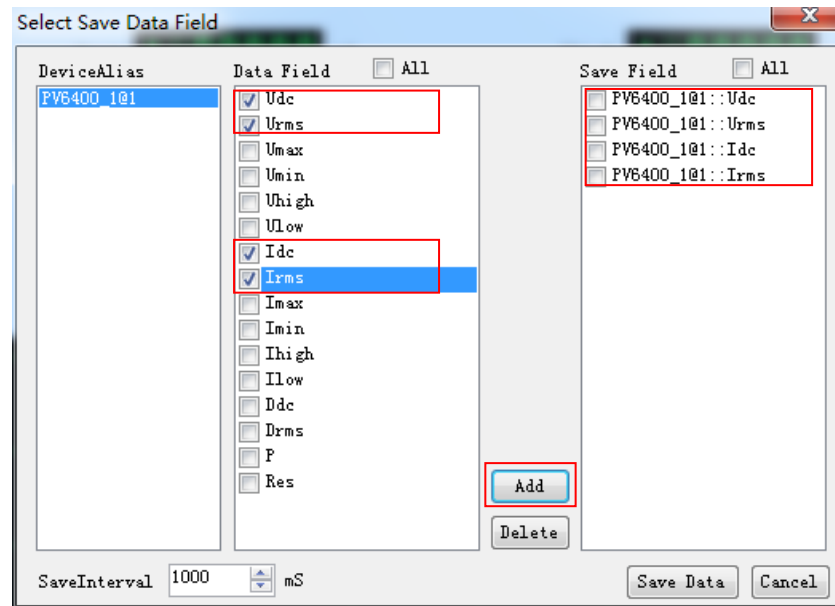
Select Save Data Field

DeviceAlias
PV6400_1@1

Data Field
All
Udc
Urms
Umax
Umin
Uhigh
Ulow
Idc
Irms
Imax
Imin
Ihigh
Ilow
Ddc
Drms
P
Res

Add
Delete

Save Field
All
PV6400_1@1::Udc
PV6400_1@1::Urms
PV6400_1@1::Idc
PV6400_1@1::Irms

SaveInterval 1000 mS

Save Data
Cancel